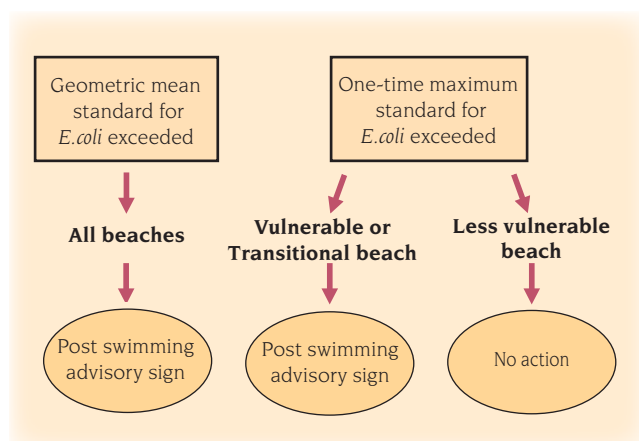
Geometric mean standard for E.coli exceeded

All beaches

Post swimming advisory sign

One-time maximum standard for E.coli exceeded

Vulnerable or Transitional beach

Post swimming advisory sign

Less vulnerable beach

No action